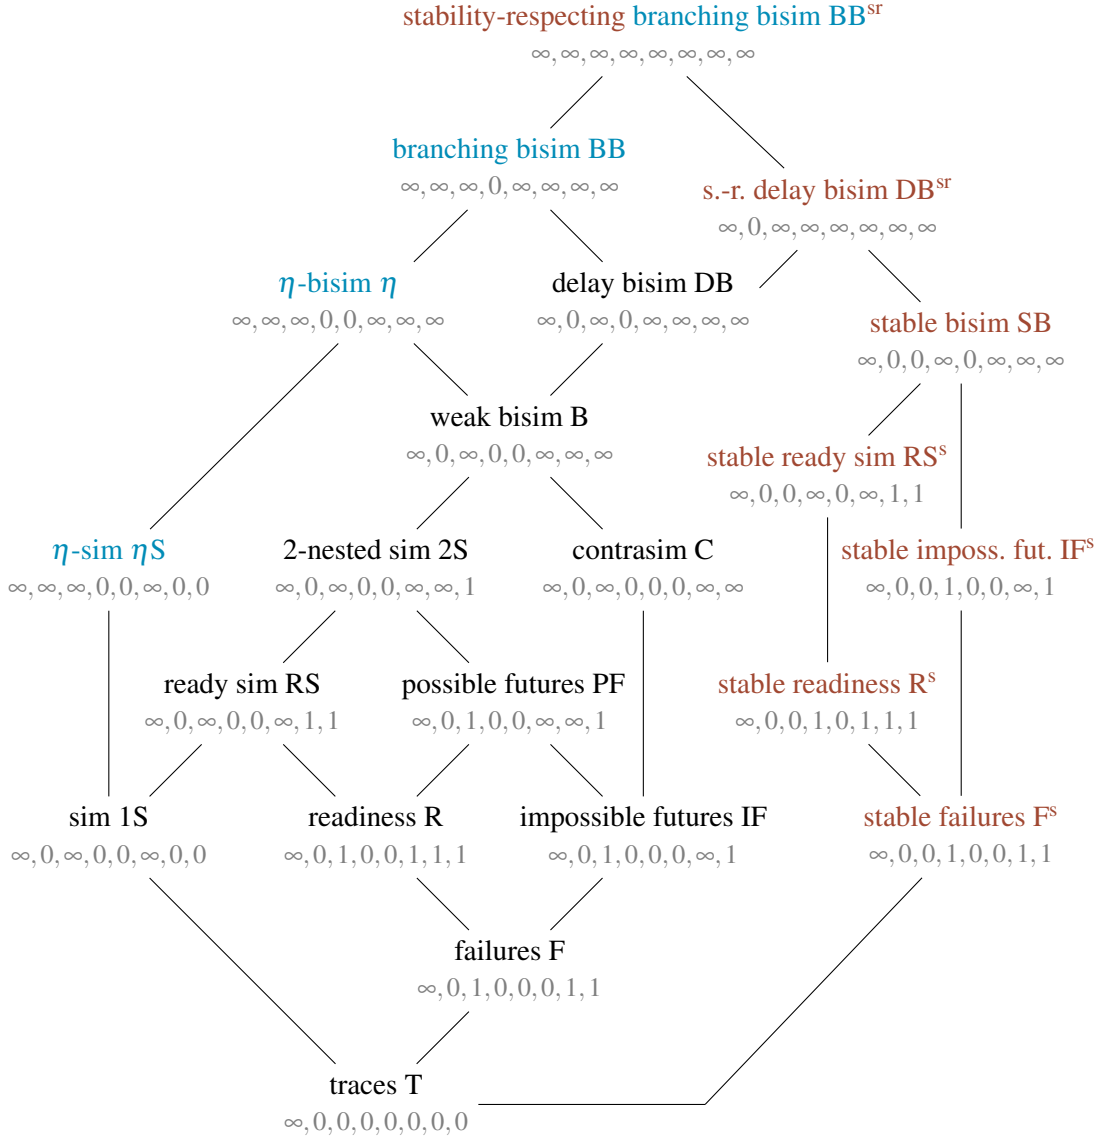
stability-respecting branching bisim $BB^{sr}$
$\infty, \infty, \infty, \infty, \infty, \infty, \infty, \infty$

branching bisim BB
$\infty, \infty, \infty, 0, \infty, \infty, \infty, \infty$

s.-r. delay bisim $DB^{sr}$
$\infty, 0, \infty, \infty, \infty, \infty, \infty, \infty$

$\eta$-bisim $\eta$
$\infty, \infty, \infty, 0, 0, \infty, \infty, \infty$

delay bisim DB
$\infty, 0, \infty, 0, \infty, \infty, \infty, \infty$

stable bisim SB
$\infty, 0, 0, \infty, 0, \infty, \infty, \infty$

weak bisim B
$\infty, 0, \infty, 0, 0, \infty, \infty, \infty$

stable ready sim $RS^s$
$\infty, 0, 0, \infty, 0, \infty, 1, 1$

$\eta$-sim $\eta$S
$\infty, \infty, \infty, 0, 0, \infty, 0, 0$

2-nested sim 2S
$\infty, 0, \infty, 0, 0, \infty, \infty, 1$

contrasim C
$\infty, 0, \infty, 0, 0, 0, \infty, \infty$

stable imposs. fut. $IF^s$
$\infty, 0, 0, 1, 0, 0, \infty, 1$

ready sim RS
$\infty, 0, \infty, 0, 0, \infty, 1, 1$

possible futures PF
$\infty, 0, 1, 0, 0, \infty, \infty, 1$

stable readiness $R^s$
$\infty, 0, 0, 1, 0, 1, 1, 1$

sim 1S
$\infty, 0, \infty, 0, 0, \infty, 0, 0$

readiness R
$\infty, 0, 1, 0, 0, 1, 1, 1$

impossible futures IF
$\infty, 0, 1, 0, 0, 0, \infty, 1$

stable failures $F^s$
$\infty, 0, 0, 1, 0, 0, 1, 1$

failures F
$\infty, 0, 1, 0, 0, 0, 1, 1$

traces T
$\infty, 0, 0, 0, 0, 0, 0, 0$